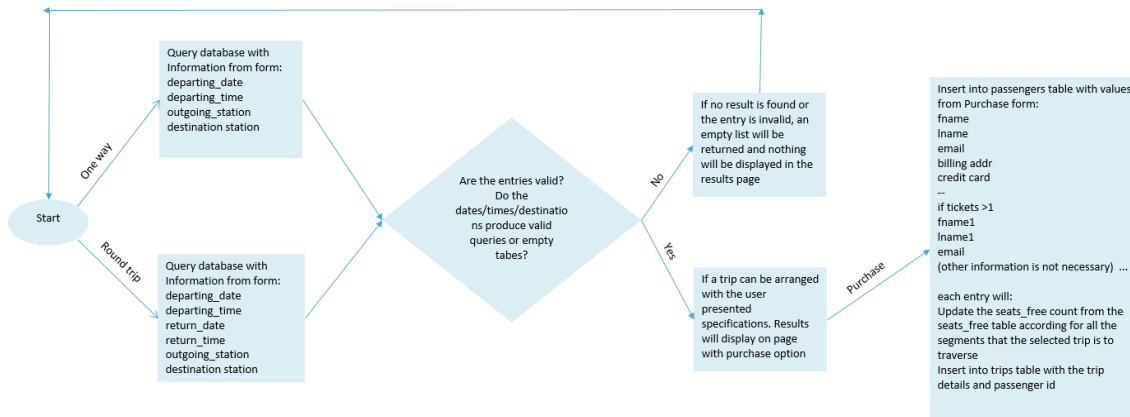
Start

One way

Round trip

Query database with Information from form:
departing_date
departing_time
outgoing_station
destination station

Query database with Information from form:
departing_date
departing_time
return_date
return_time
outgoing_station
destination station

Are the entries valid? Do the dates/times/destinations produce valid queries or empty tabes?

No

Yes

If no result is found or the entry is invalid, an empty list will be returned and nothing will be displayed in the results page

If a trip can be arranged with the user presented specifications. Results will display on page with purchase option

Purchase

Insert into passengers table with values from Purchase form:
fname
lname
email
billing addr
credit card
--
if tickets >1
fname1
lname1
email
(other information is not necessary) ...

each entry will:
Update the seats_free count from the seats_free table according for all the segments that the selected trip is to traverse
Insert into trips table with the trip details and passenger id